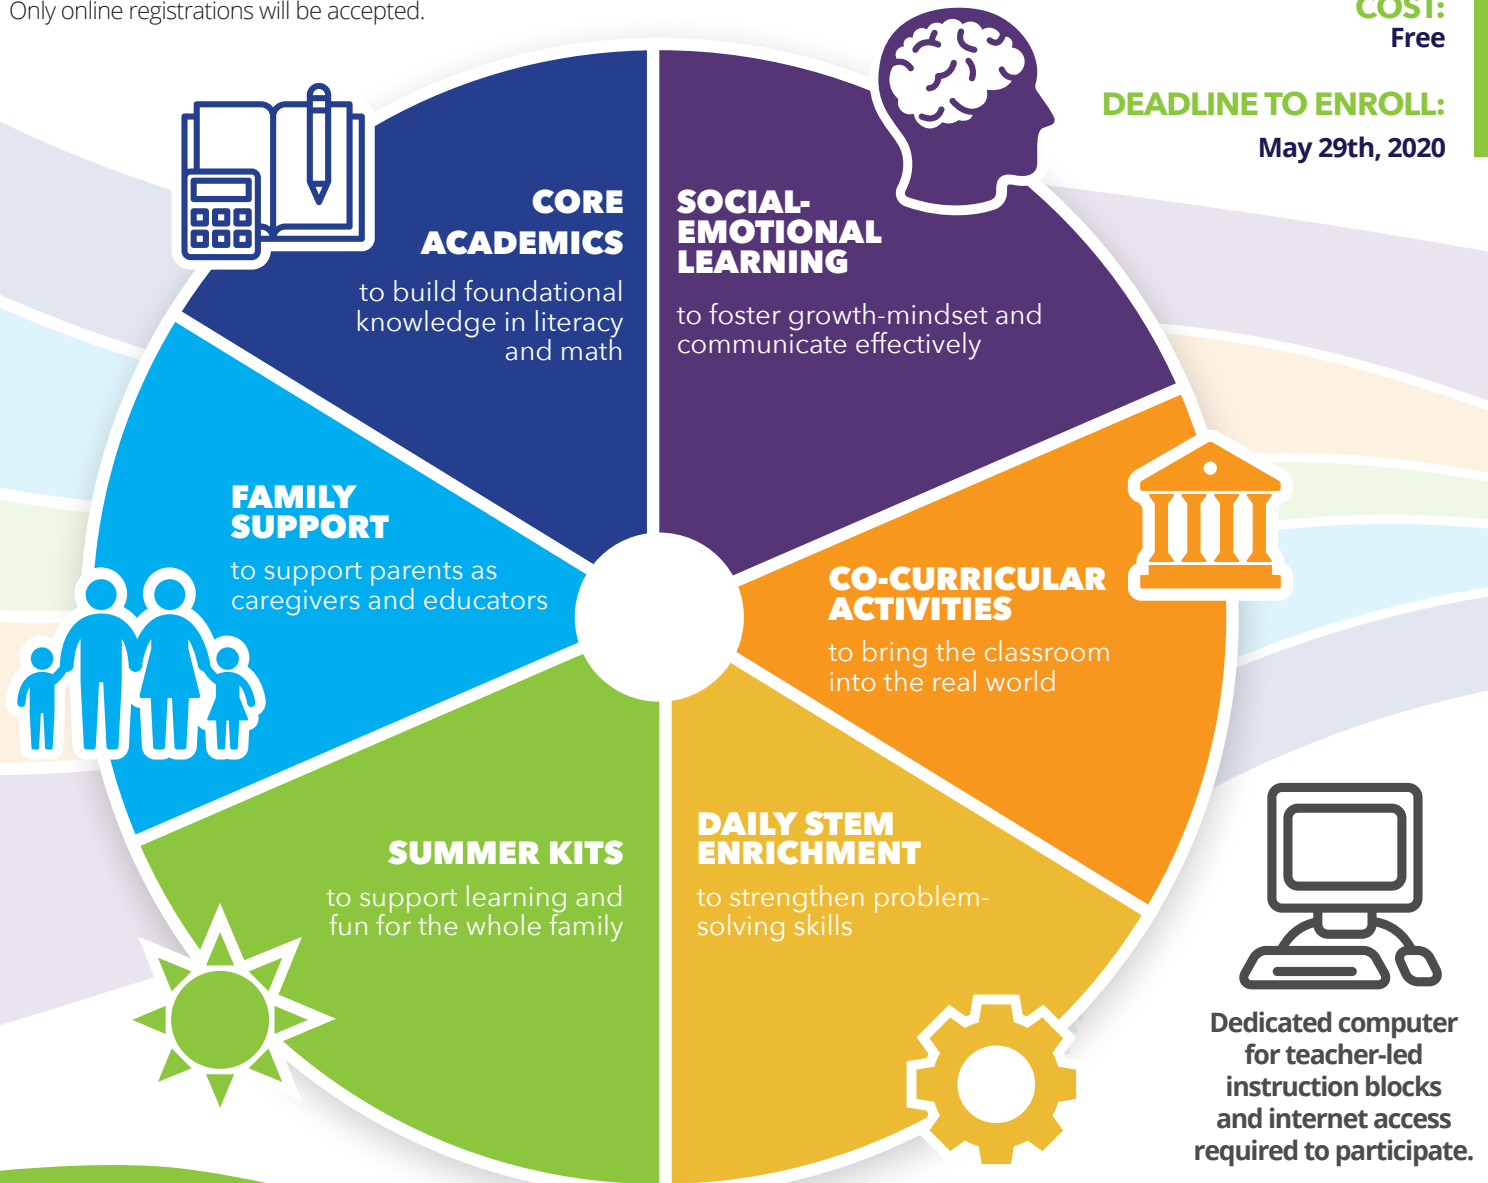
Only online registrations will be accepted.

COST:
Free

DEADLINE TO ENROLL:
May 29th, 2020

CORE ACADEMICS
to build foundational knowledge in literacy and math

SOCIAL-EMOTIONAL LEARNING
to foster growth-mindset and communicate effectively

FAMILY SUPPORT
to support parents as caregivers and educators

CO-CURRICULAR ACTIVITIES
to bring the classroom into the real world

SUMMER KITS
to support learning and fun for the whole family

DAILY STEM ENRICHMENT
to strengthen problem-solving skills

Dedicated computer for teacher-led instruction blocks and internet access required to participate.